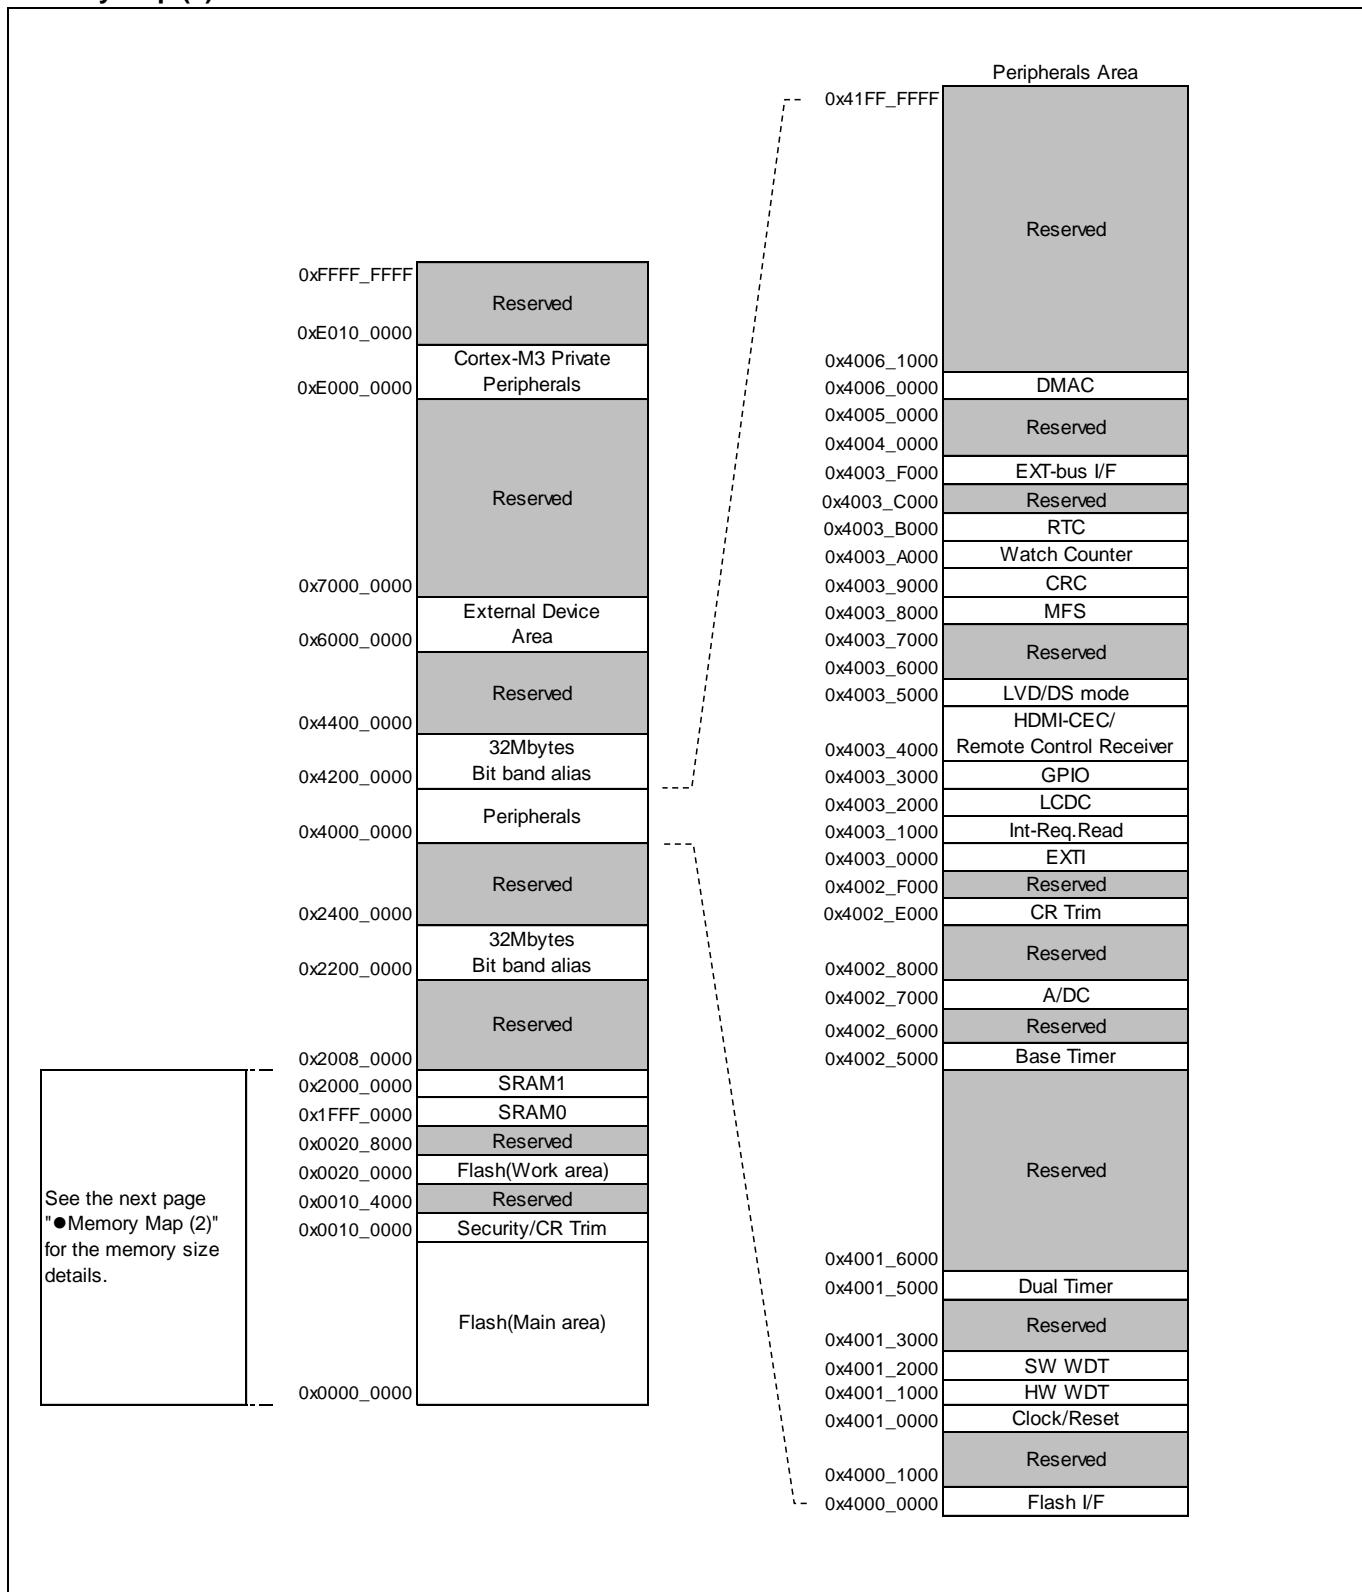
Peripherals Area

0x41FF_FFFF
Reserved
0x4006_1000
0x4006_0000 DMAC
0x4005_0000
Reserved
0x4004_0000
0x4003_F000 EXT-bus I/F
0x4003_C000 Reserved
0x4003_B000 RTC
0x4003_A000 Watch Counter
0x4003_9000 CRC
0x4003_8000 MFS
0x4003_7000
Reserved
0x4003_6000
0x4003_5000 LVD/DS mode
HDMI-CEC/
0x4003_4000 Remote Control Receiver
0x4003_3000 GPIO
0x4003_2000 LCDC
0x4003_1000 Int-Req.Read
0x4003_0000 EXTI
0x4002_F000 Reserved
0x4002_E000 CR Trim
Reserved
0x4002_8000
0x4002_7000 A/DC
0x4002_6000 Reserved
0x4002_5000 Base Timer
Reserved
0x4001_6000
0x4001_5000 Dual Timer
Reserved
0x4001_3000
0x4001_2000 SW WDT
0x4001_1000 HW WDT
0x4001_0000 Clock/Reset
Reserved
0x4000_1000
0x4000_0000 Flash I/F

0xFFFF_FFFF
Reserved
0xE010_0000
Cortex-M3 Private
0xE000_0000 Peripherals
Reserved
0x7000_0000
External Device
0x6000_0000 Area
Reserved
0x4400_0000
32Mbytes
0x4200_0000 Bit band alias
Peripherals
0x4000_0000
Reserved
0x2400_0000
32Mbytes
0x2200_0000 Bit band alias
Reserved
0x2008_0000
0x2000_0000 SRAM1
0x1FFF_0000 SRAM0
0x0020_8000 Reserved
0x0020_0000 Flash(Work area)
0x0010_4000 Reserved
0x0010_0000 Security/CR Trim
Flash(Main area)
0x0000_0000

See the next page "●Memory Map (2)" for the memory size details.